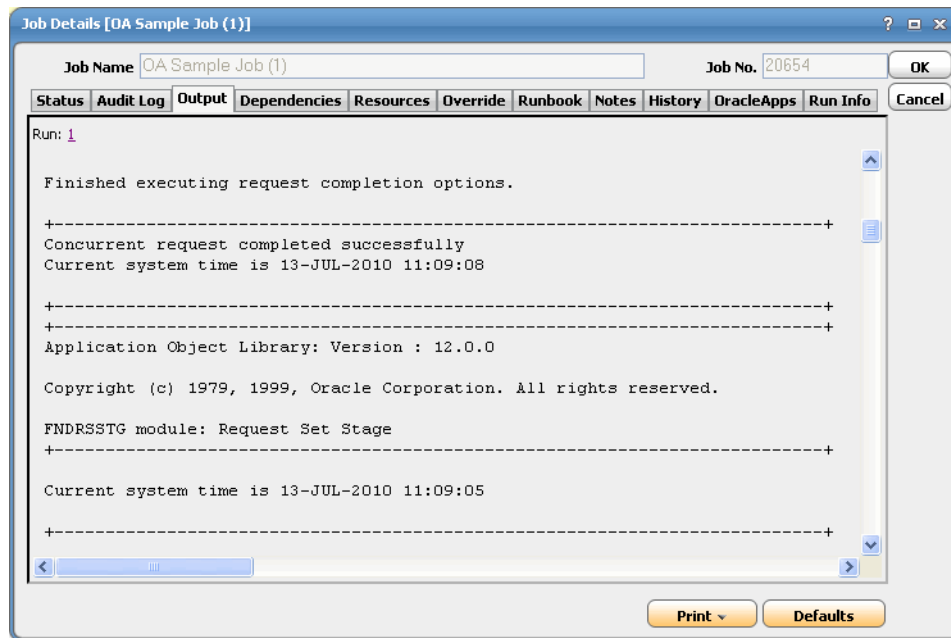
Job Details [OA Sample Job (1)]

? □ x

Job Name OA Sample Job (1)

Job No. 20654

OK

Cancel

Status | Audit Log | Output | Dependencies | Resources | Override | Runbook | Notes | History | OracleApps | Run Info

Run: 1

Finished executing request completion options.

+---------------------------------------------------------------------------+
Concurrent request completed successfully
Current system time is 13-JUL-2010 11:09:08

+---------------------------------------------------------------------------+
+---------------------------------------------------------------------------+
Application Object Library: Version : 12.0.0

Copyright (c) 1979, 1999, Oracle Corporation. All rights reserved.

FNDRSSTG module: Request Set Stage
+---------------------------------------------------------------------------+

Current system time is 13-JUL-2010 11:09:05

+---------------------------------------------------------------------------+

Print

Defaults